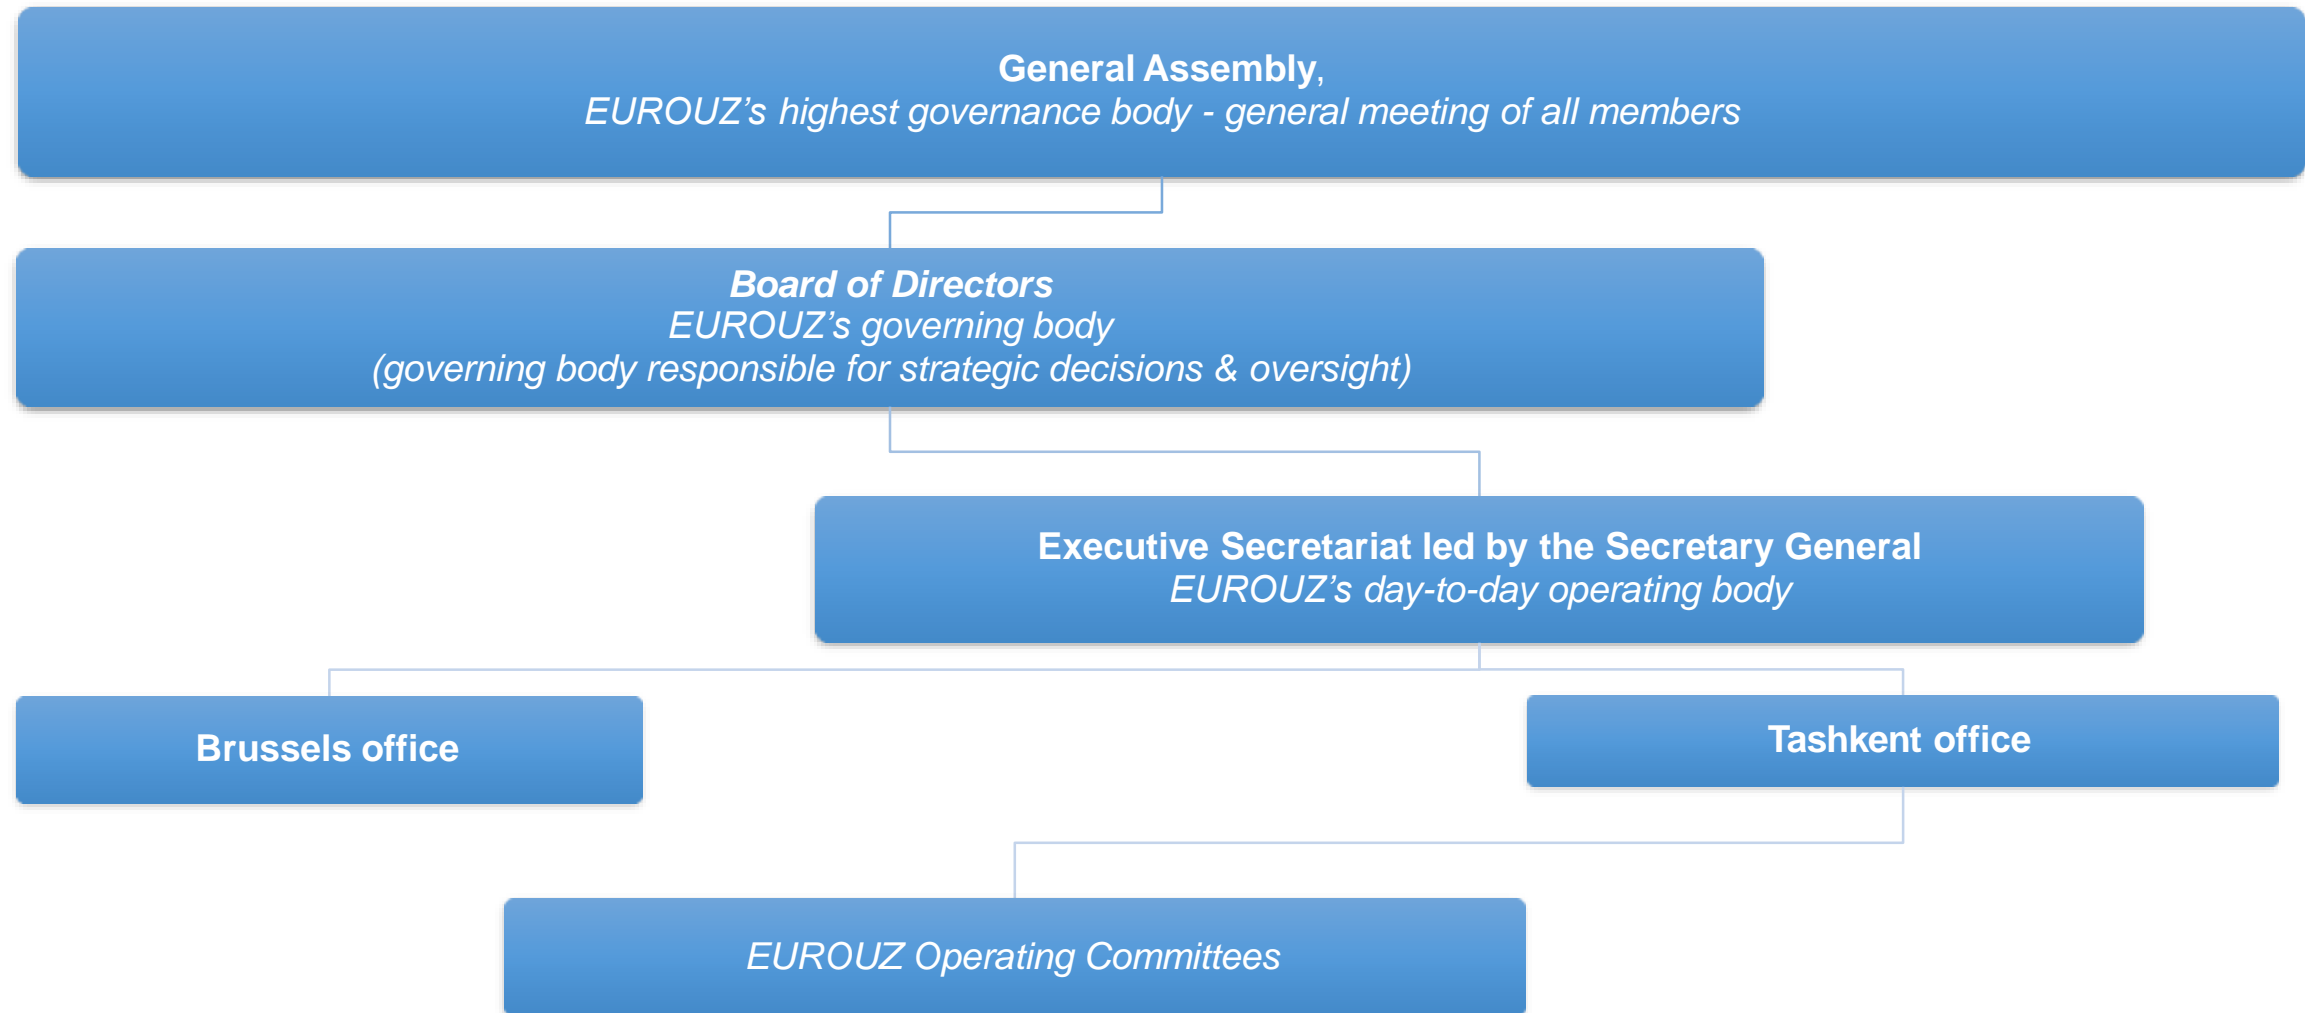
General Assembly,
EUROUZ’s highest governance body - general meeting of all members

Board of Directors
EUROUZ’s governing body
(governing body responsible for strategic decisions & oversight)

Executive Secretariat led by the Secretary General
EUROUZ’s day-to-day operating body

Brussels office

Tashkent office

EUROUZ Operating Committees